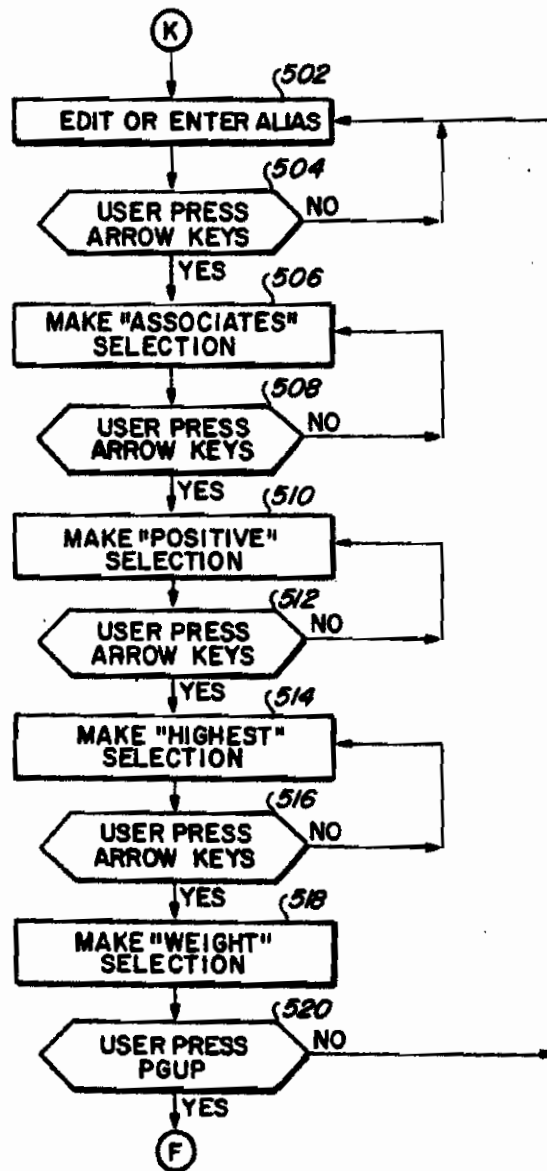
K

502
EDIT OR ENTER ALIAS

504
USER PRESS ARROW KEYS
NO
YES

506
MAKE "ASSOCIATES" SELECTION

508
USER PRESS ARROW KEYS
NO
YES

510
MAKE "POSITIVE" SELECTION

512
USER PRESS ARROW KEYS
NO
YES

514
MAKE "HIGHEST" SELECTION

516
USER PRESS ARROW KEYS
NO
YES

518
MAKE "WEIGHT" SELECTION

520
USER PRESS PGUP
NO
YES

F